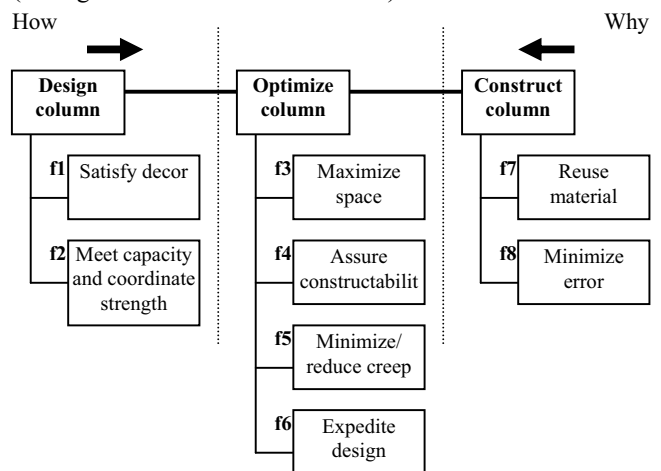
How

Why

Design column

Optimize column

Construct column

f1 Satisfy decor

f2 Meet capacity and coordinate strength

f3 Maximize space

f4 Assure constructabilit

f5 Minimize/ reduce creep

f6 Expedite design

f7 Reuse material

f8 Minimize error